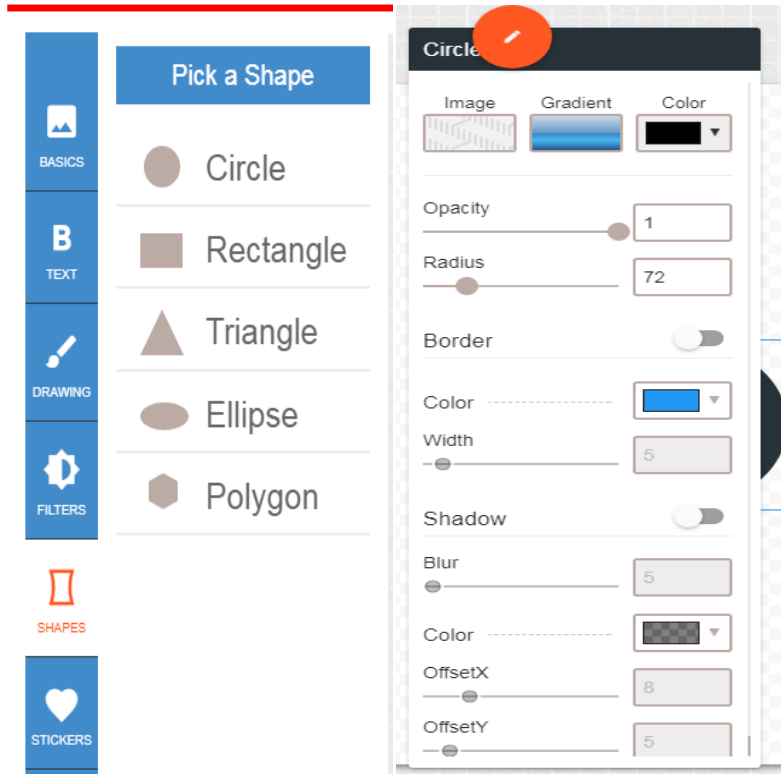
BASICS

TEXT

DRAWING

FILTERS

SHAPES

STICKERS

Pick a Shape

Circle

Rectangle

Triangle

Ellipse

Polygon

Circle

Image Gradient Color

Opacity
1

Radius
72

Border

Color

Width
5

Shadow

Blur
5

Color

OffsetX
8

OffsetY
5